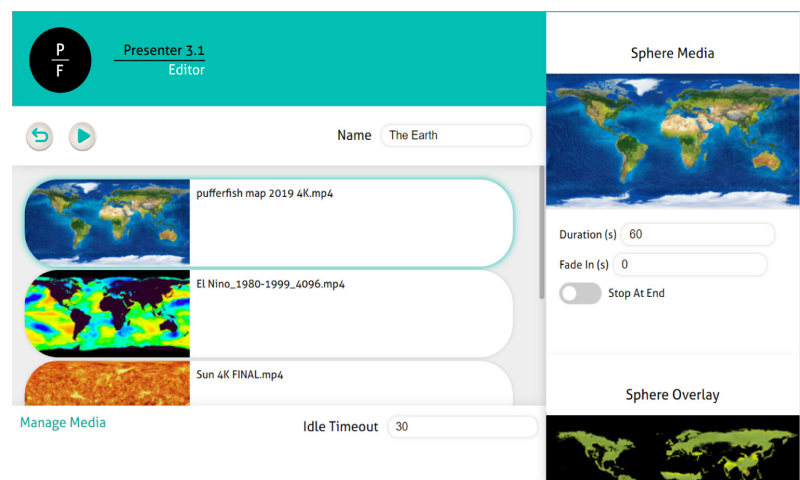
P
F

Presenter 3.1
Editor

Name The Earth

pufferfish map 2019 4K.mp4

El Nino_1980-1999_4096.mp4

Sun 4K FINAL.mp4

Manage Media

Idle Timeout 30

Sphere Media

Duration (s) 60

Fade In (s) 0

Stop At End

Sphere Overlay